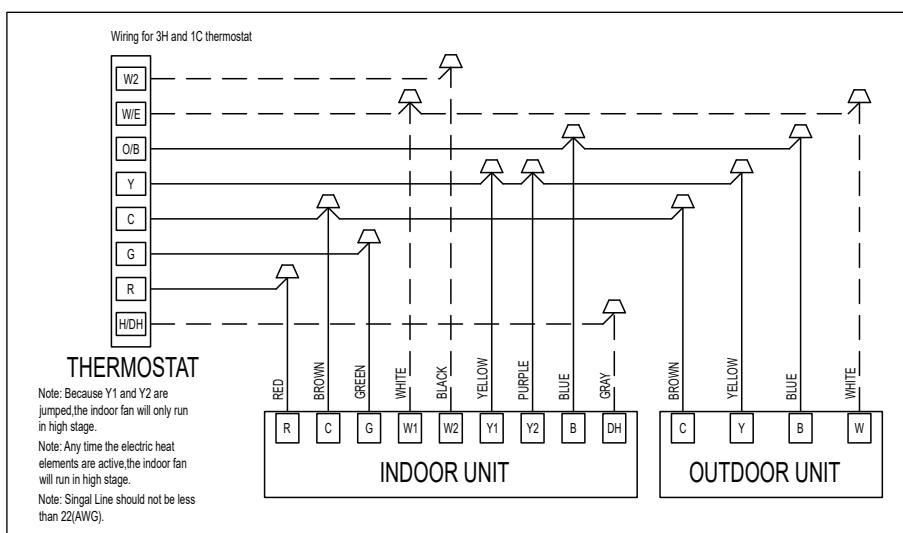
Wiring for 3H and 1C thermostat

W2
W/E
O/B
Y
C
G
R
H/DH

THERMOSTAT

Note: Because Y1 and Y2 are jumped,the indoor fan will only run in high stage.

Note: Any time the electric heat elements are active,the indoor fan will run in high stage.

Note: Singal Line should not be less than 22(AWG).

RED
BROWN
GREEN
WHITE
BLACK
YELLOW
PURPLE
BLUE
GRAY

R
C
G
W1
W2
Y1
Y2
B
DH

INDOOR UNIT

BROWN
YELLOW
BLUE
WHITE

C
Y
B
W

OUTDOOR UNIT